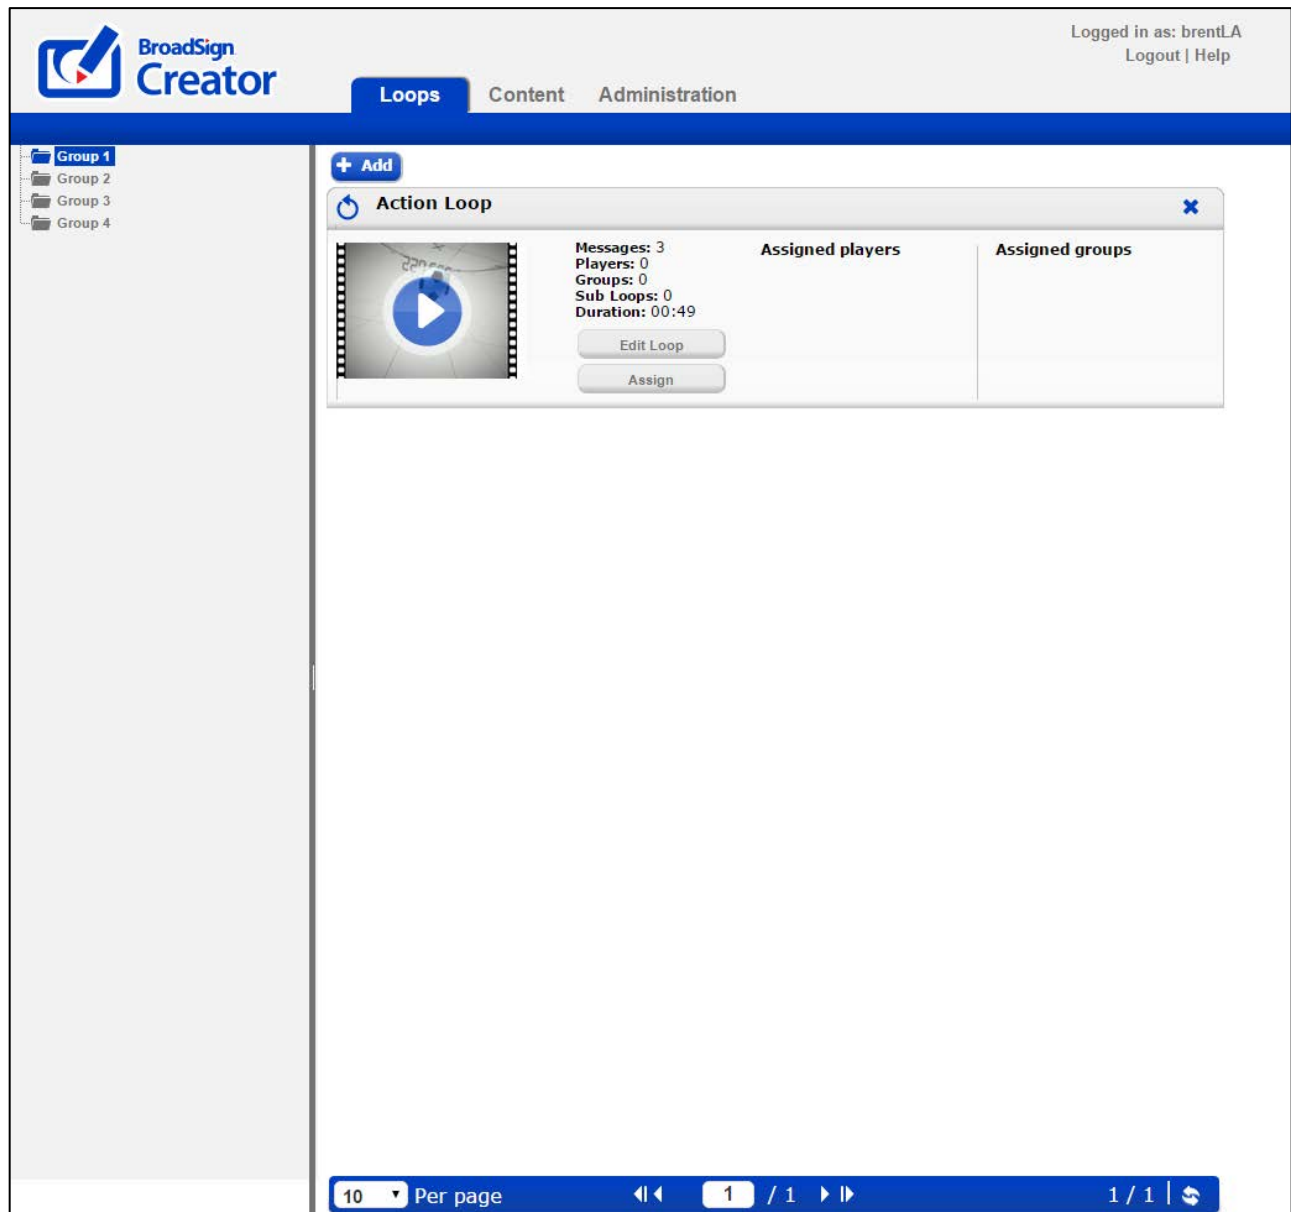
BroadSign Creator

Logged in as: brentLA
Logout | Help

Loops Content Administration

Group 1
Group 2
Group 3
Group 4

+ Add

Action Loop

Messages: 3
Players: 0
Groups: 0
Sub Loops: 0
Duration: 00:49

Edit Loop
Assign

Assigned players

Assigned groups

10 Per page 1 / 1 1 / 1